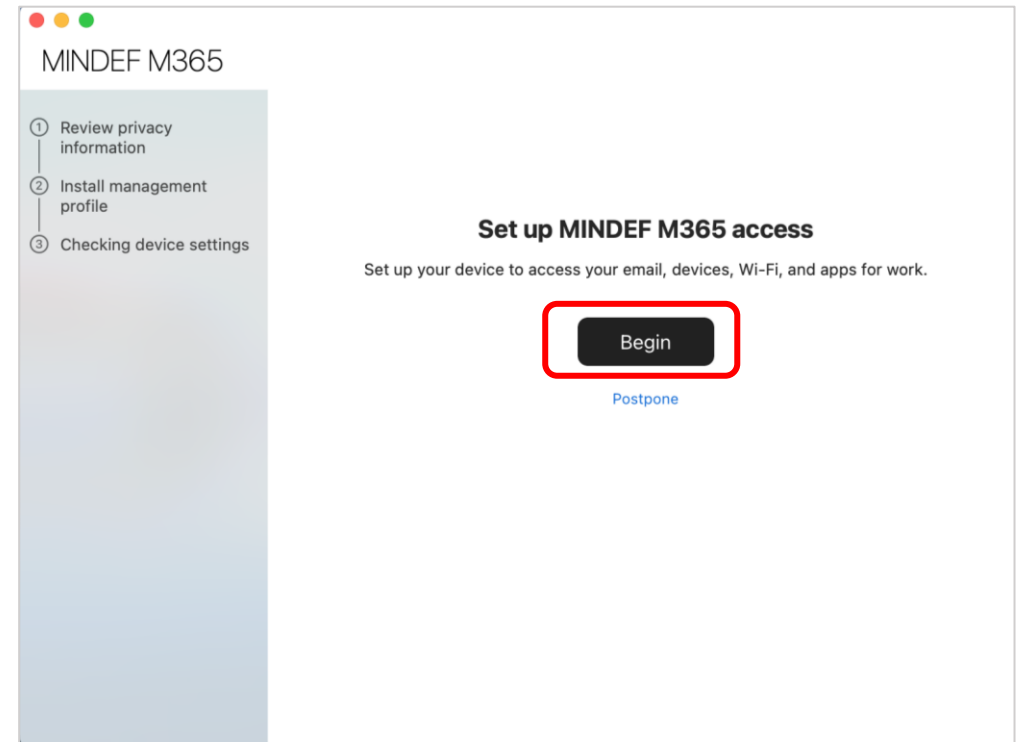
MINDEF M365

① Review privacy information

② Install management profile

③ Checking device settings

Set up MINDEF M365 access

Set up your device to access your email, devices, Wi-Fi, and apps for work.

Begin

Postpone